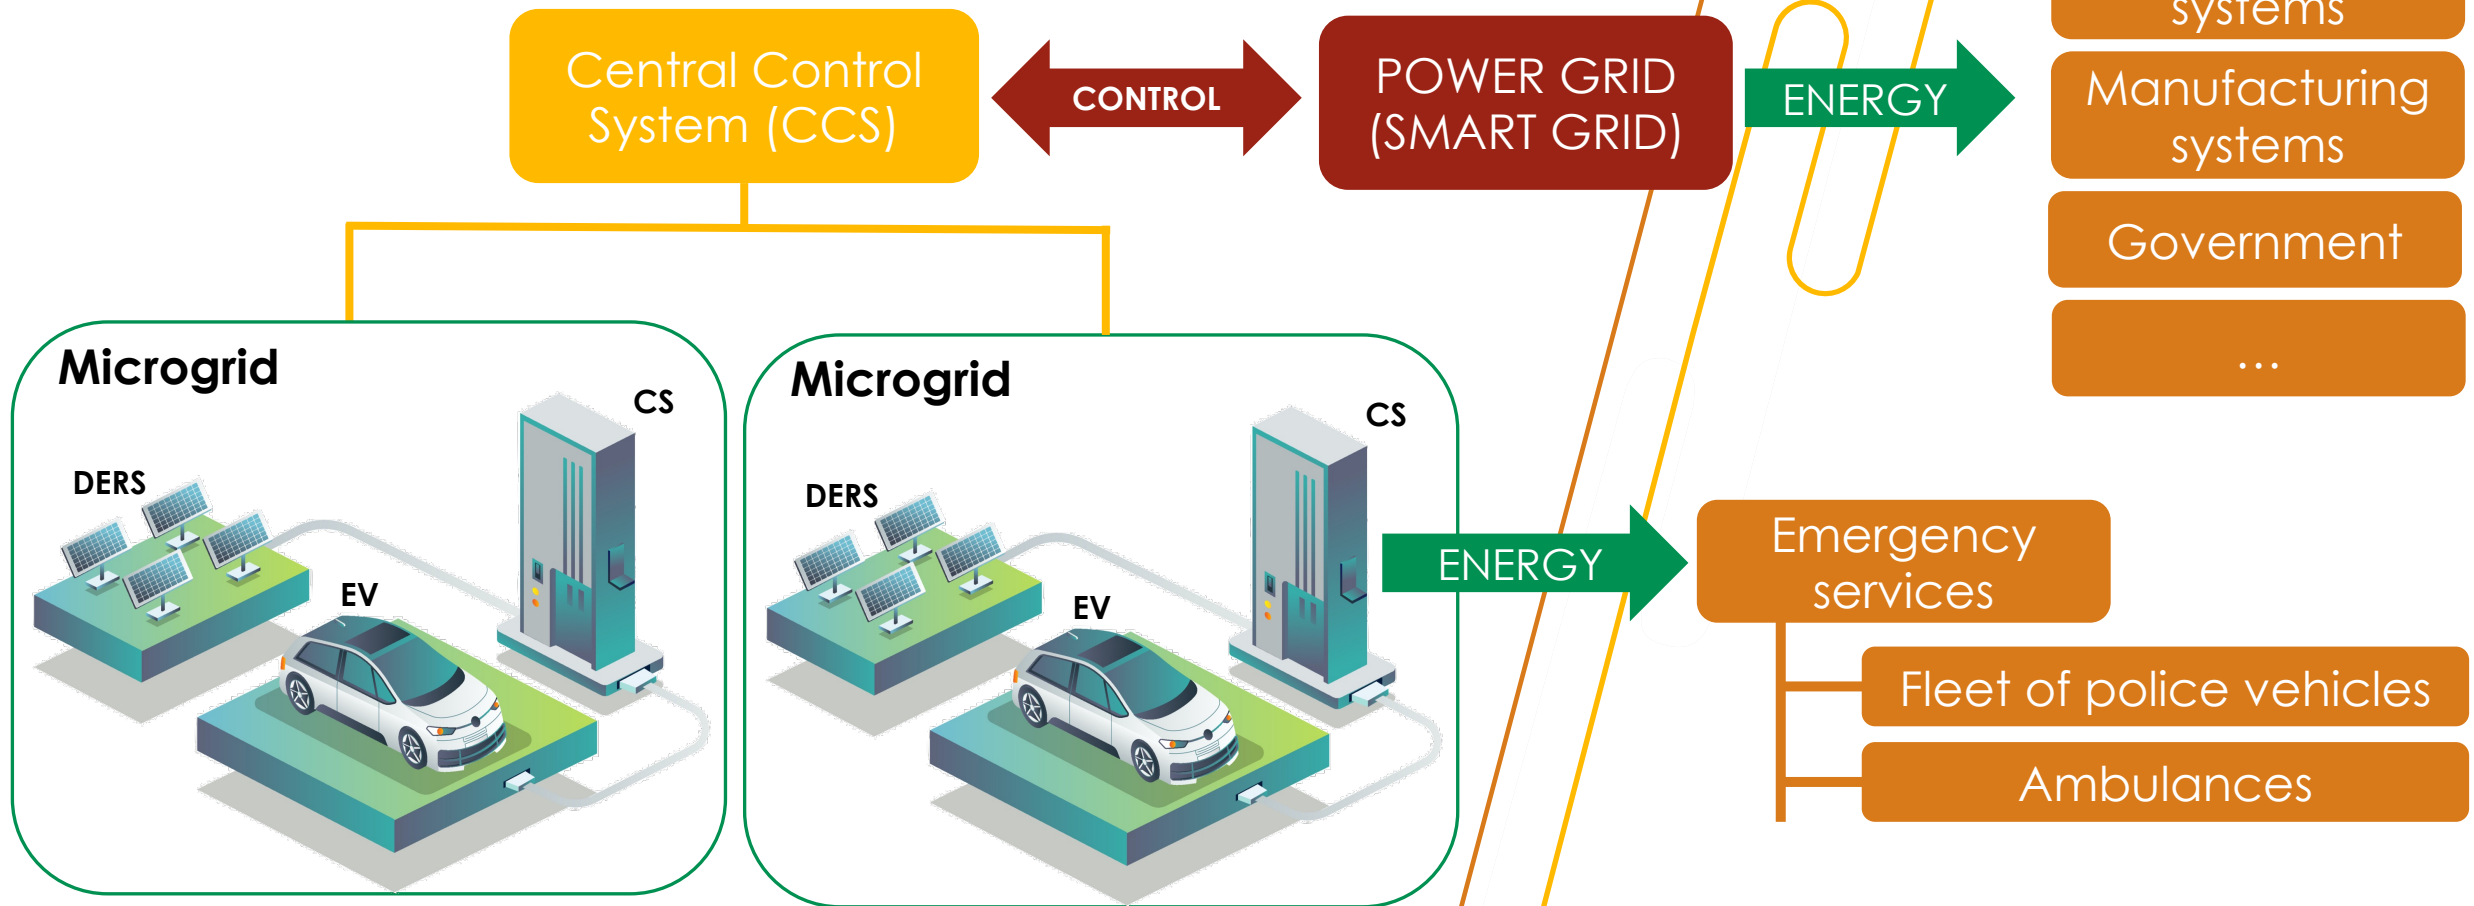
Central Control System (CCS)

CONTROL

POWER GRID (SMART GRID)

ENERGY

systems

Manufacturing systems

Government

...

Microgrid

CS

DERS

EV

Microgrid

CS

DERS

EV

ENERGY

Emergency services

Fleet of police vehicles

Ambulances